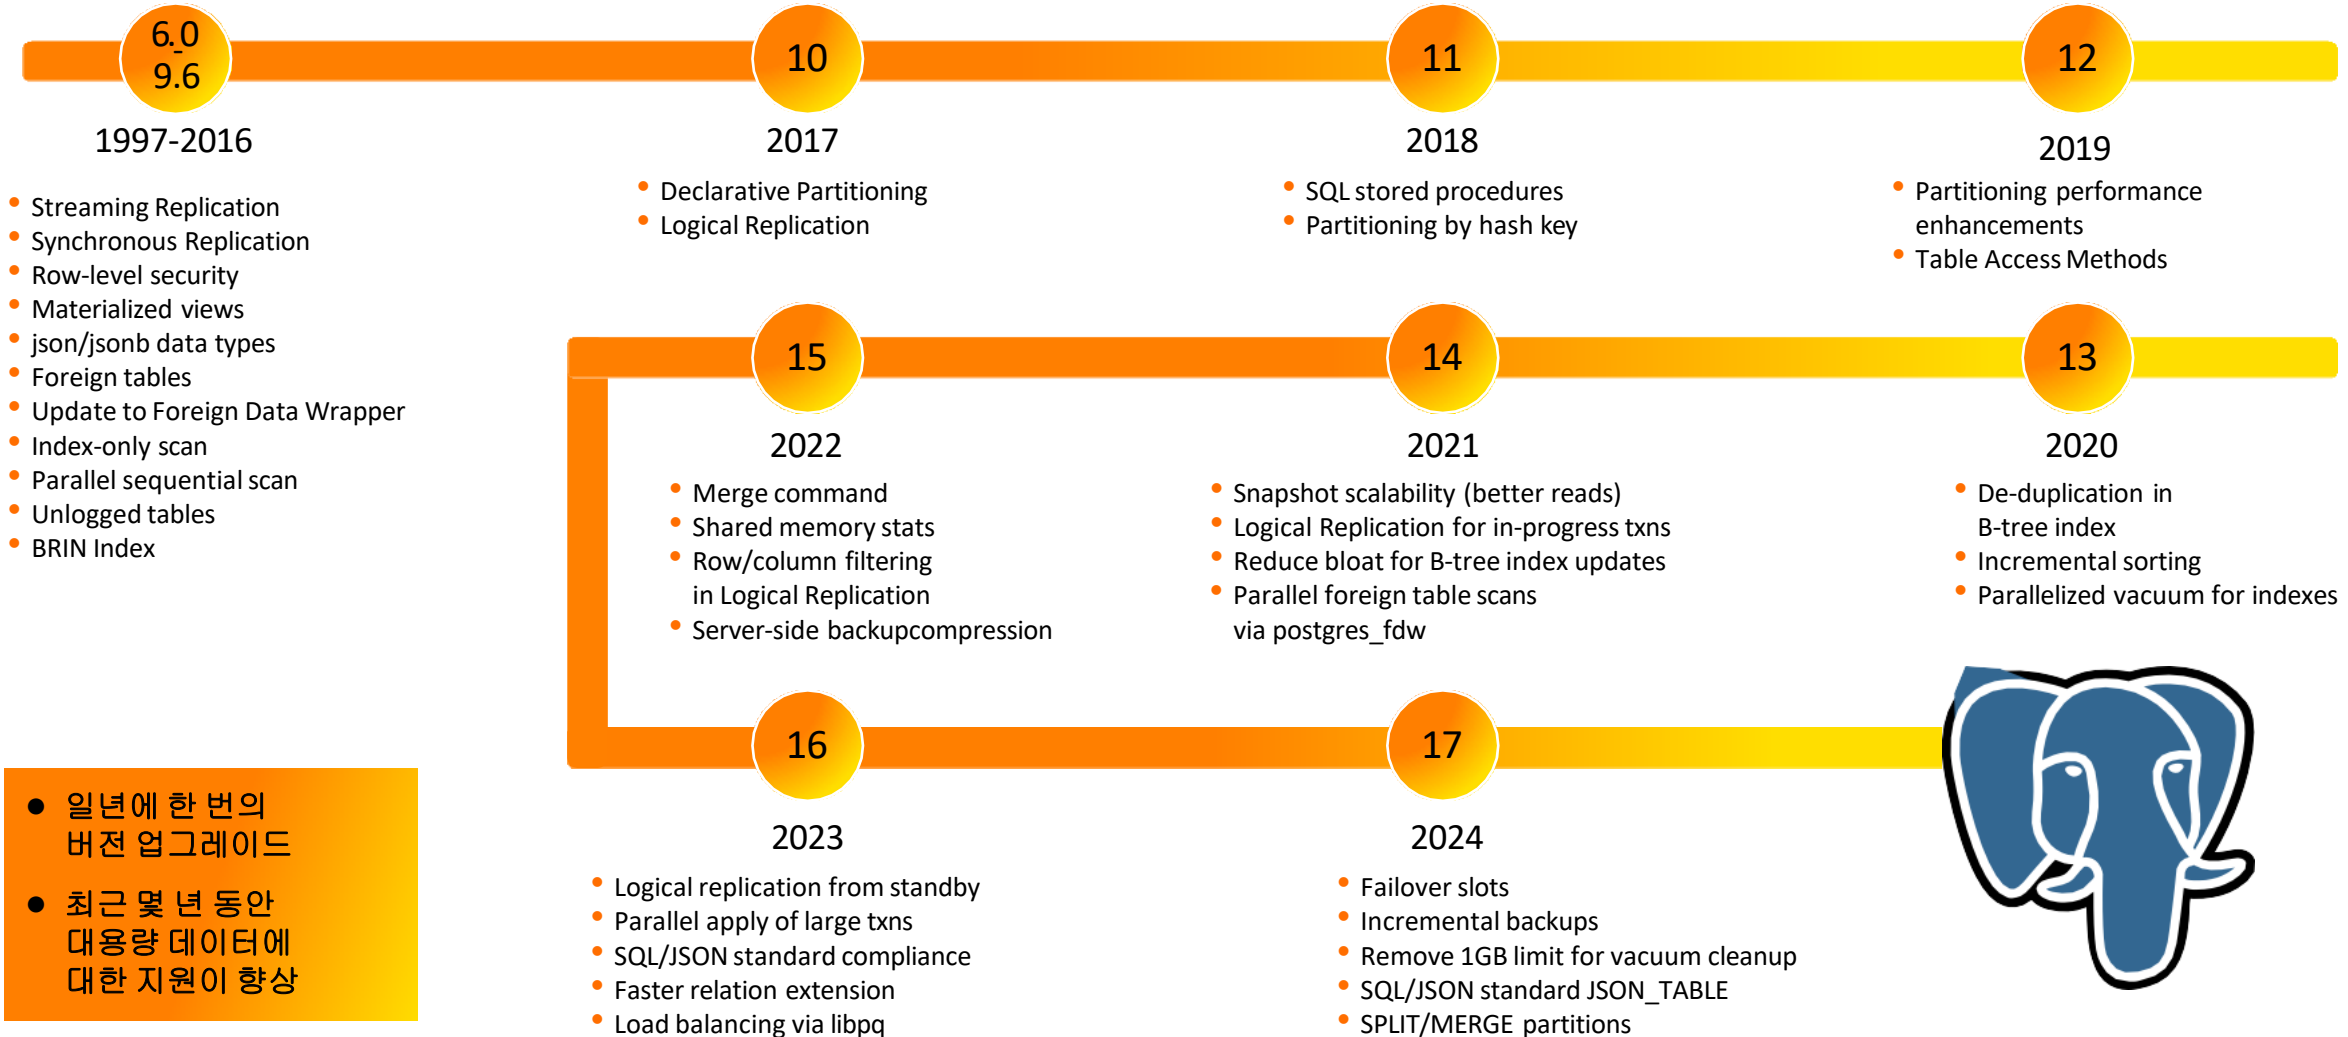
6.0
9.6
1997-2016

- Streaming Replication
- Synchronous Replication
- Row-level security
- Materialized views
- json/jsonb data types
- Foreign tables
- Update to Foreign Data Wrapper
- Index-only scan
- Parallel sequential scan
- Unlogged tables
- BRIN Index

10
2017

- Declarative Partitioning
- Logical Replication

11
2018

- SQL stored procedures
- Partitioning by hash key

12
2019

- Partitioning performance enhancements
- Table Access Methods

15
2022

- Merge command
- Shared memory stats
- Row/column filtering in Logical Replication
- Server-side backupcompression

14
2021

- Snapshot scalability (better reads)
- Logical Replication for in-progress txns
- Reduce bloat for B-tree index updates
- Parallel foreign table scans via postgres_fdw

13
2020

- De-duplication in B-tree index
- Incremental sorting
- Parallelized vacuum for indexes

16
2023

- Logical replication from standby
- Parallel apply of large txns
- SQL/JSON standard compliance
- Faster relation extension
- Load balancing via libpq

17
2024

- Failover slots
- Incremental backups
- Remove 1GB limit for vacuum cleanup
- SQL/JSON standard JSON_TABLE
- SPLIT/MERGE partitions

- 일년에 한 번의 버전 업그레이드
- 최근 몇 년 동안 대용량 데이터에 대한 지원이 향상